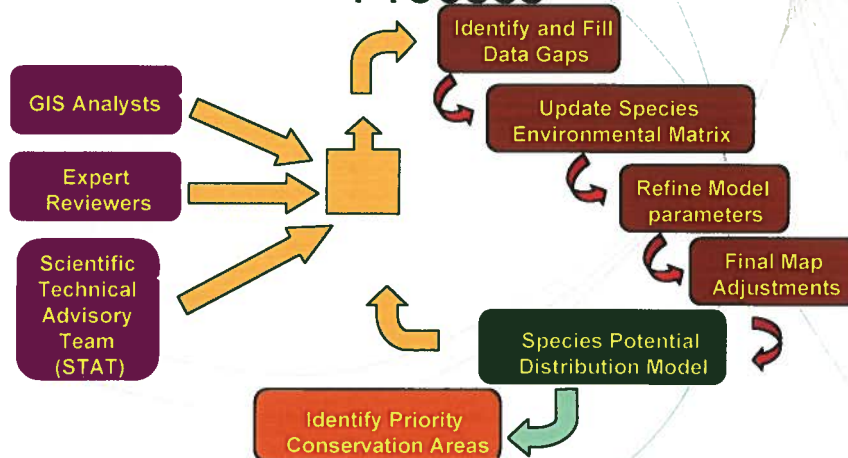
GIS Analysts

Expert Reviewers

Scientific Technical Advisory Team (STAT)

Identify and Fill Data Gaps

Update Species Environmental Matrix

Refine Model parameters

Final Map Adjustments

Species Potential Distribution Model

Identify Priority Conservation Areas